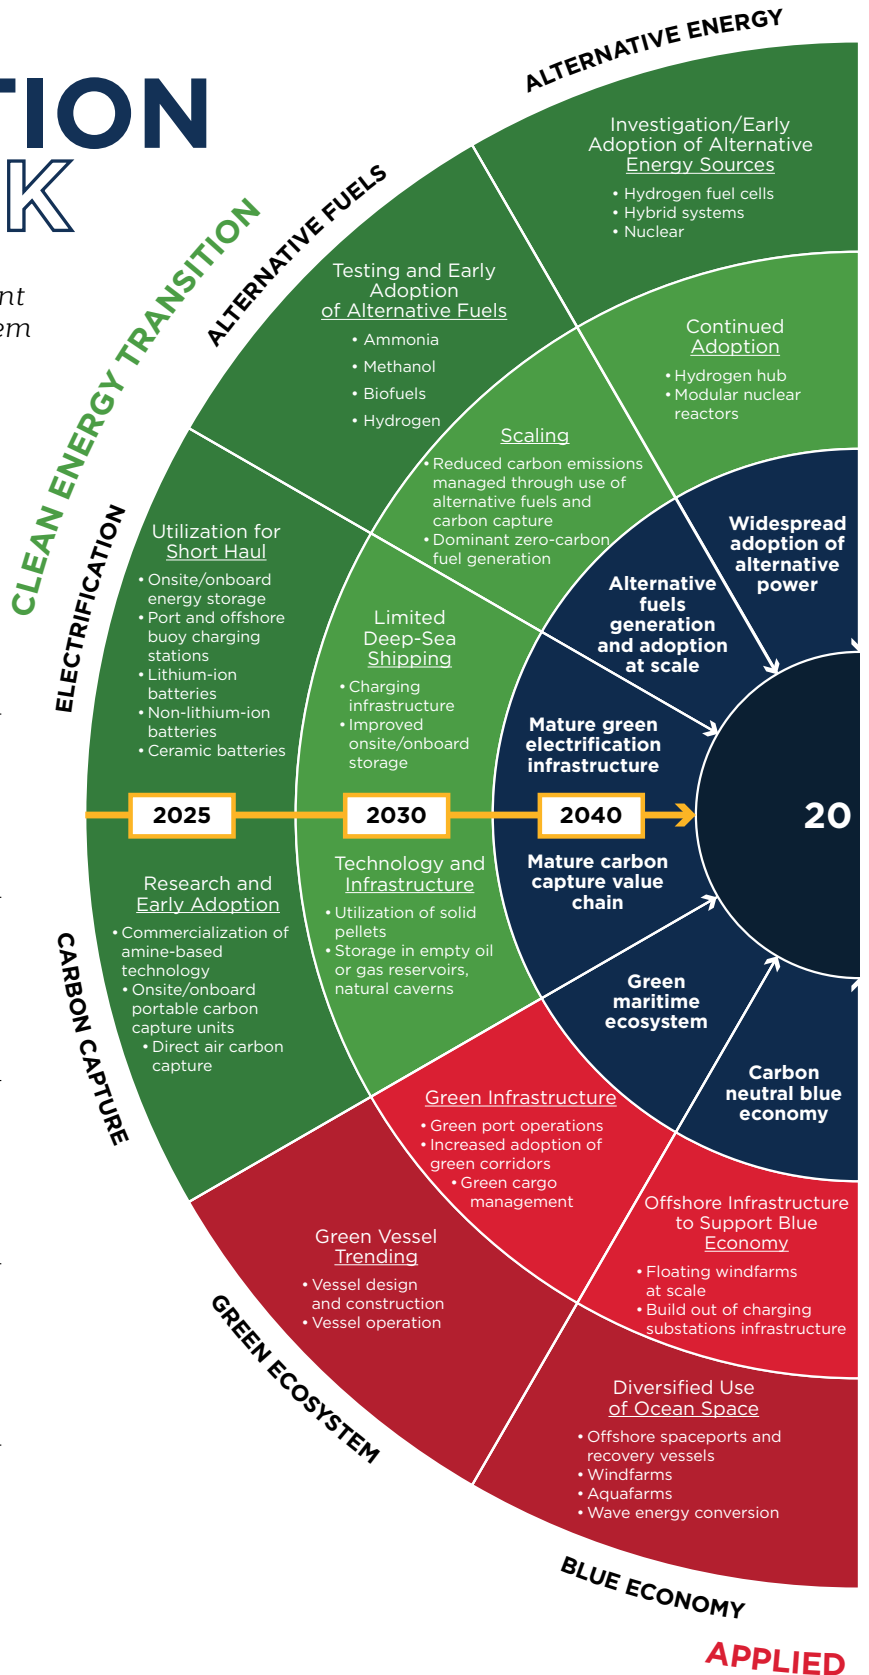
TION
K

nt
em

CLEAN ENERGY TRANSITION

ALTERNATIVE ENERGY

Investigation/Early Adoption of Alternative Energy Sources
• Hydrogen fuel cells
• Hybrid systems
• Nuclear

ALTERNATIVE FUELS

Testing and Early Adoption of Alternative Fuels
• Ammonia
• Methanol
• Biofuels
• Hydrogen

Continued Adoption
• Hydrogen hub
• Modular nuclear reactors

Scaling
• Reduced carbon emissions managed through use of alternative fuels and carbon capture
• Dominant zero-carbon fuel generation

Widespread adoption of alternative power

Alternative fuels generation and adoption at scale

ELECTRIFICATION

Utilization for Short Haul
• Onsite/onboard energy storage
• Port and offshore buoy charging stations
• Lithium-ion batteries
• Non-lithium-ion batteries
• Ceramic batteries

Limited Deep-Sea Shipping
• Charging infrastructure
• Improved onsite/onboard storage

Mature green electrification infrastructure

2025
2030
2040
20

CARBON CAPTURE

Research and Early Adoption
• Commercialization of amine-based technology
• Onsite/onboard portable carbon capture units
• Direct air carbon capture

Technology and Infrastructure
• Utilization of solid pellets
• Storage in empty oil or gas reservoirs, natural caverns

Mature carbon capture value chain

Green maritime ecosystem

Carbon neutral blue economy

Green Infrastructure
• Green port operations
• Increased adoption of green corridors
• Green cargo management

GREEN ECOSYSTEM

Green Vessel Trending
• Vessel design and construction
• Vessel operation

Offshore Infrastructure to Support Blue Economy
• Floating windfarms at scale
• Build out of charging substations infrastructure

Diversified Use of Ocean Space
• Offshore spaceports and recovery vessels
• Windfarms
• Aquafarms
• Wave energy conversion

BLUE ECONOMY

APPLIED